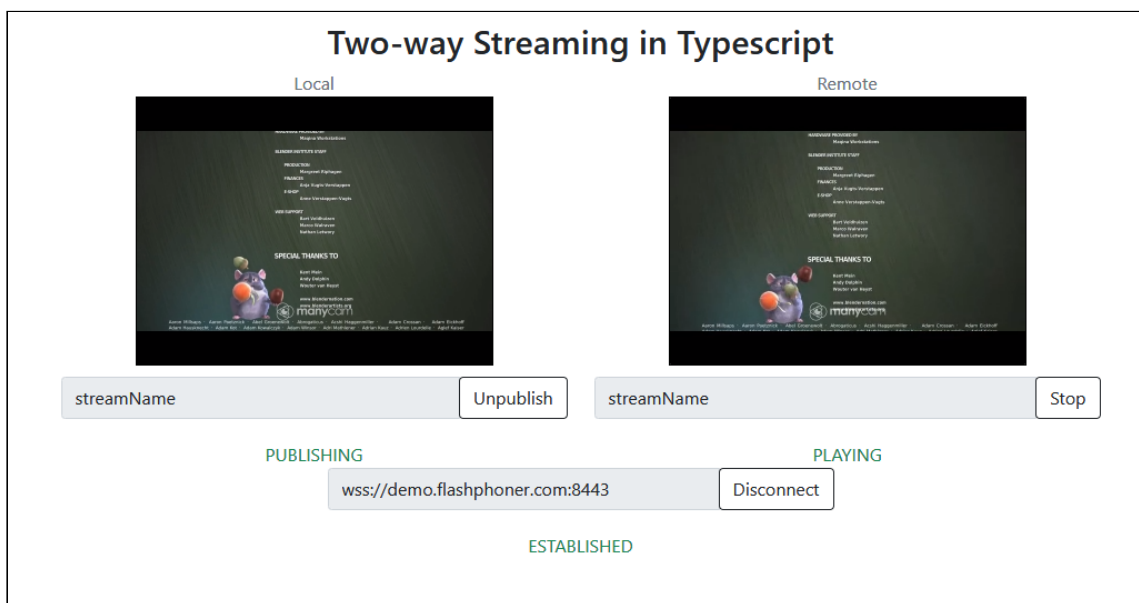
Two-way Streaming in Typescript

Local

BLENDER INSTITUTE STAFF

PRODUCTION

SPECIAL THANKS TO

manycam

streamName

Unpublish

PUBLISHING

Remote

BLENDER INSTITUTE STAFF

PRODUCTION

SPECIAL THANKS TO

manycam

streamName

Stop

PLAYING

wss://demo.flashphoner.com:8443

Disconnect

ESTABLISHED